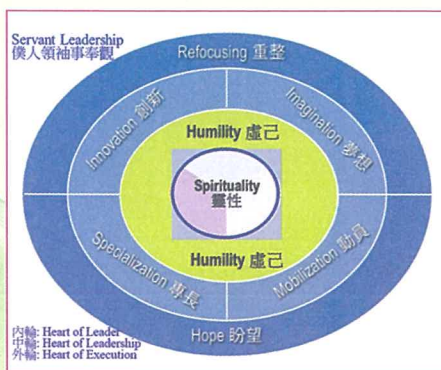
Servant Leadership
僕人領袖事奉觀

Refocusing 重整

Innovation 創新

Imagination 夢想

Humility 虛己

Spirituality
靈性

Humility 虛己

Specialization 專長

Mobilization 動員

Hope 盼望

內輪: Heart of Leader
中輪: Heart of Leadership
外輪: Heart of Execution